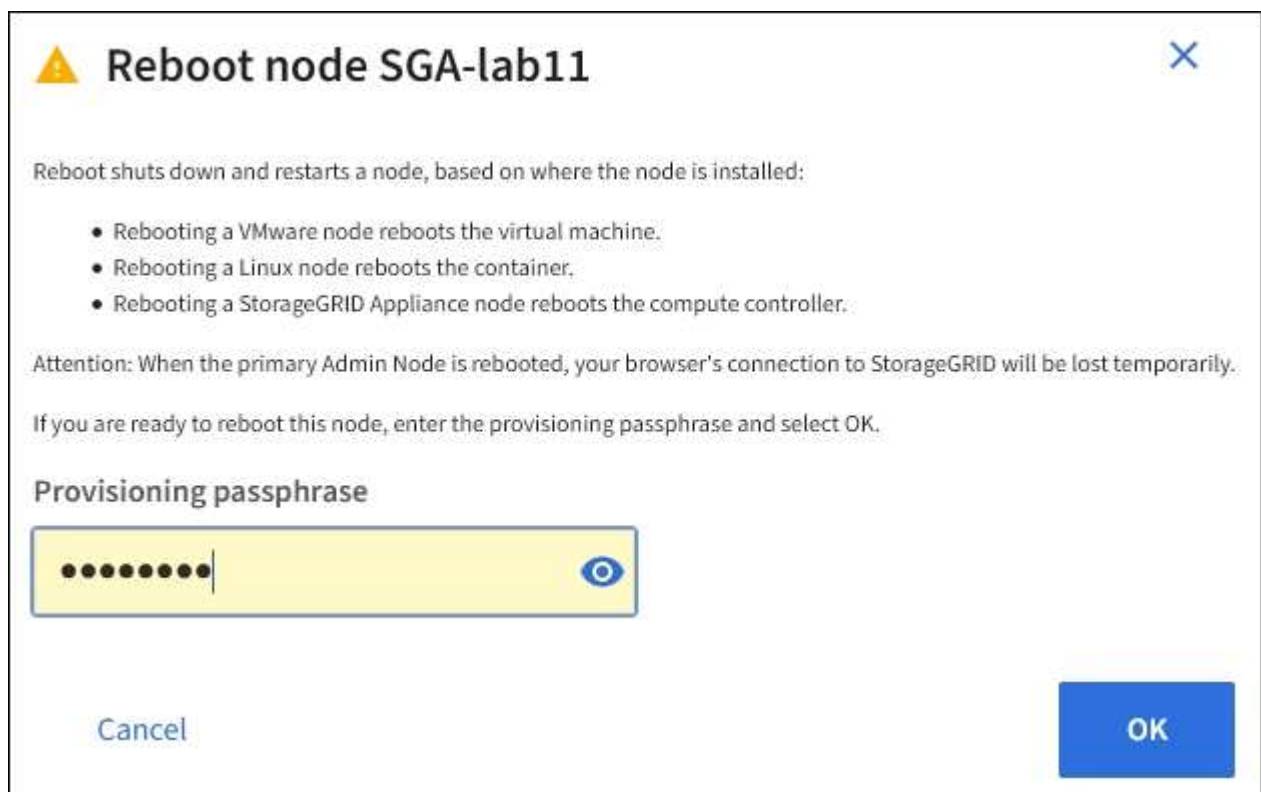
Reboot node SGA-lab11

×

Reboot shuts down and restarts a node, based on where the node is installed:

- Rebooting a VMware node reboots the virtual machine.
- Rebooting a Linux node reboots the container.
- Rebooting a StorageGRID Appliance node reboots the compute controller.

Attention: When the primary Admin Node is rebooted, your browser's connection to StorageGRID will be lost temporarily.

If you are ready to reboot this node, enter the provisioning passphrase and select OK.

Provisioning passphrase

••••••••

Cancel

OK